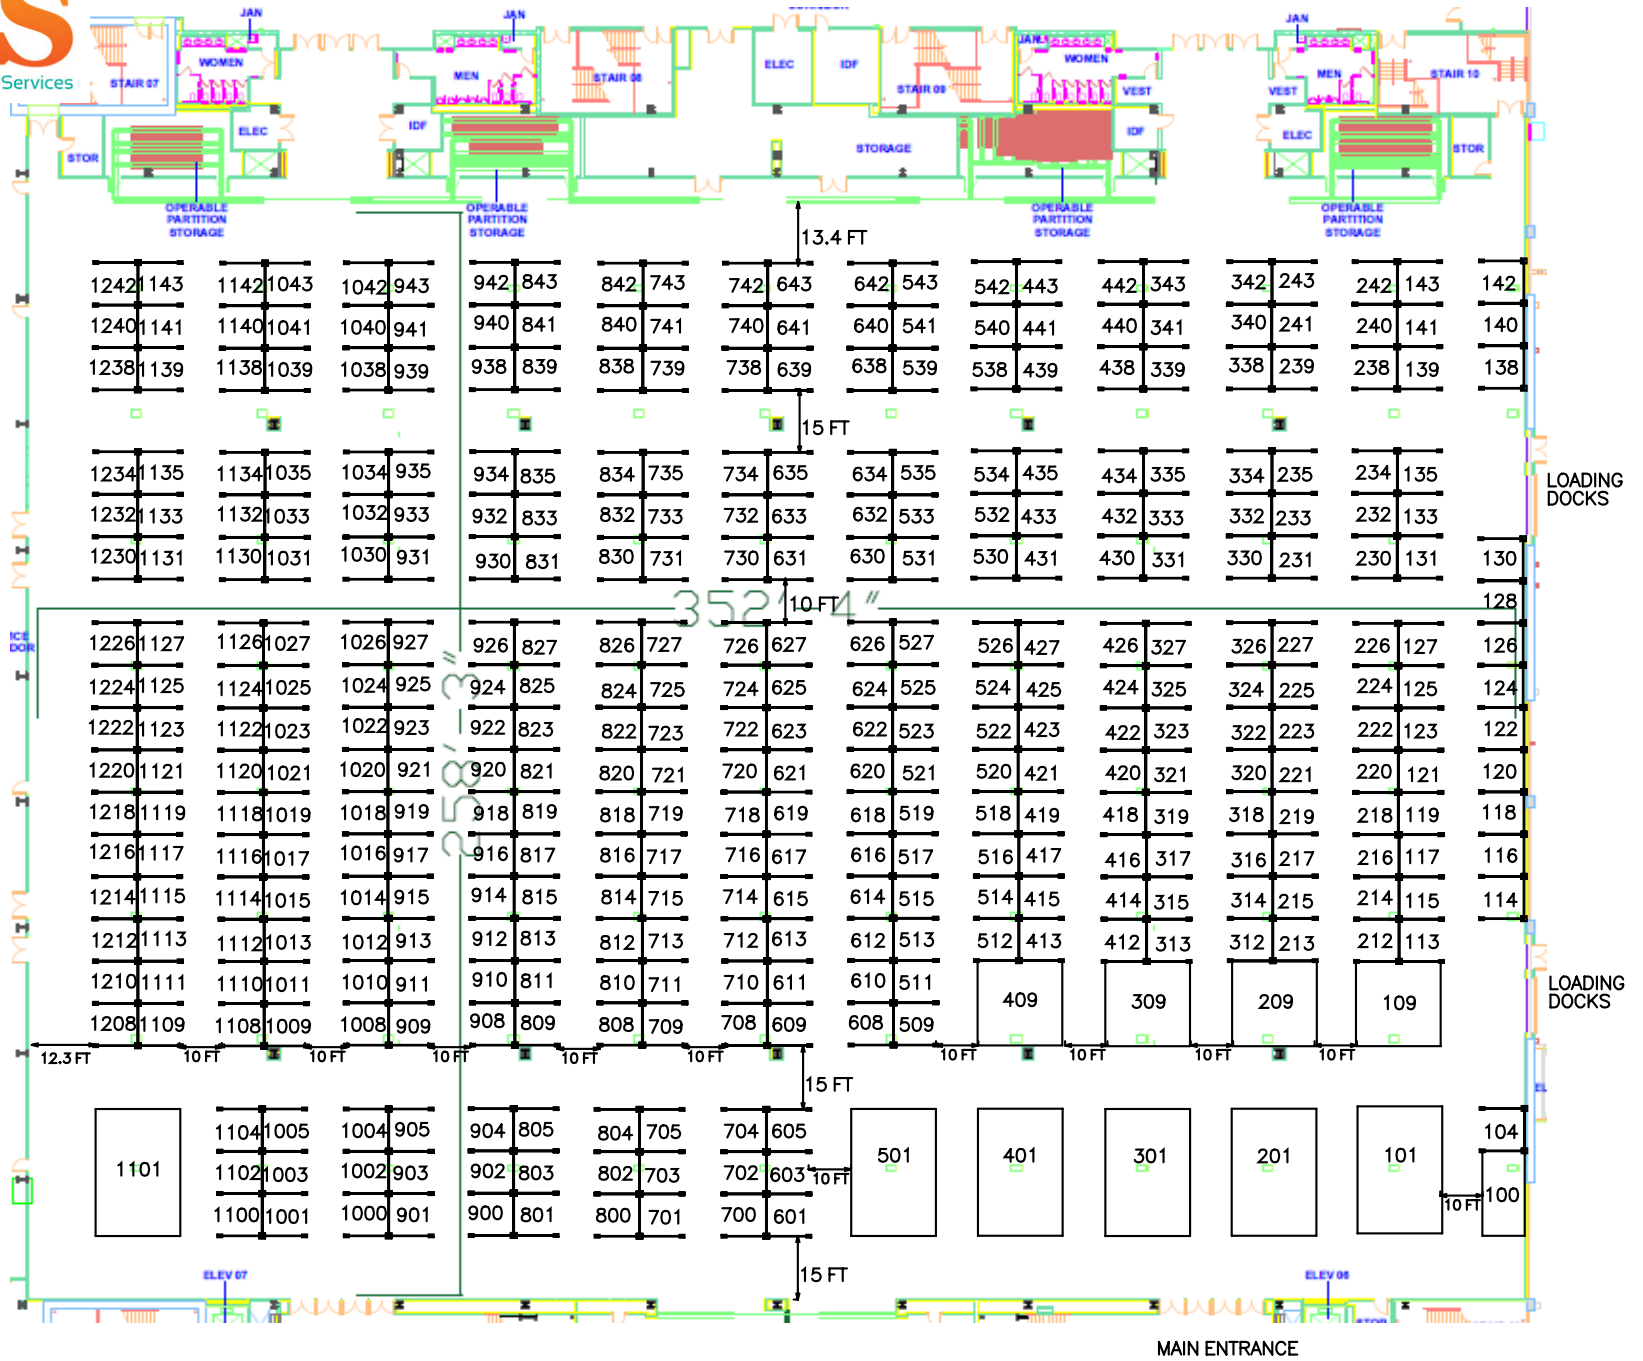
Services

JAN JAN JAN JAN
STAIR 07 WOMEN MEN STAIR 08 ELEC IDF STAIR 09 WOMEN VEST MEN VEST STAIR 10
STOR ELEC IDF STORAGE IDF ELEC STOR

OPERABLE PARTITION STORAGE
OPERABLE PARTITION STORAGE
OPERABLE PARTITION STORAGE
OPERABLE PARTITION STORAGE

13.4 FT

1242 1143 1142 1043 1042 943 942 843 842 743 742 643 642 543 542 443 442 343 342 243 242 143 142
1240 1141 1140 1041 1040 941 940 841 840 741 740 641 640 541 540 441 440 341 340 241 240 141 140
1238 1139 1138 1039 1038 939 938 839 838 739 738 639 638 539 538 439 438 339 338 239 238 139 138

15 FT

1234 1135 1134 1035 1034 935 934 835 834 735 734 635 634 535 534 435 434 335 334 235 234 135
1232 1133 1132 1033 1032 933 932 833 832 733 732 633 632 533 532 433 432 333 332 233 232 133
1230 1131 1130 1031 1030 931 930 831 830 731 730 631 630 531 530 431 430 331 330 231 230 131 130

LOADING DOCKS

352' 4" 10 FT
128

ICE DOR

1226 1127 1126 1027 1026 927 926 827 826 727 726 627 626 527 526 427 426 327 326 227 226 127 126
1224 1125 1124 1025 1024 925 924 825 824 725 724 625 624 525 524 425 424 325 324 225 224 125 124
1222 1123 1122 1023 1022 923 922 823 822 723 722 623 622 523 522 423 422 323 322 223 222 123 122
1220 1121 1120 1021 1020 921 920 821 820 721 720 621 620 521 520 421 420 321 320 221 220 121 120
1218 1119 1118 1019 1018 919 918 819 818 719 718 619 618 519 518 419 418 319 318 219 218 119 118
1216 1117 1116 1017 1016 917 916 817 816 717 716 617 616 517 516 417 416 317 316 217 216 117 116
1214 1115 1114 1015 1014 915 914 815 814 715 714 615 614 515 514 415 414 315 314 215 214 115 114
1212 1113 1112 1013 1012 913 912 813 812 713 712 613 612 513 512 413 412 313 312 213 212 113
1210 1111 1110 1011 1010 911 910 811 810 711 710 611 610 511 409 309 209 109
1208 1109 1108 1009 1008 909 908 809 808 709 708 609 608 509

258' - 3"

LOADING DOCKS

12.3 FT 10 FT 10 FT 10 FT 10 FT 10 FT 10 FT 10 FT 10 FT 10 FT

15 FT

1101 1104 1005 1004 905 904 805 804 705 704 605 501 401 301 201 101 104
1102 1003 1002 903 902 803 802 703 702 603 10 FT
1100 1001 1000 901 900 801 800 701 700 601 10 FT 100

15 FT

ELEV 07 ELEV 08

MAIN ENTRANCE